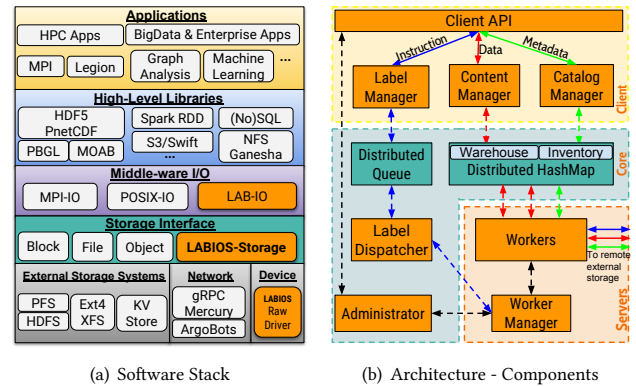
Applications

HPC Apps

BigData & Enterprise Apps

MPI

Legion

Graph Analysis

Machine Learning

...

High-Level Libraries

HDF5 PnetCDF

Spark RDD

(No)SQL

PBGL

MOAB

S3/Swift

...

NFS Ganesha

Middle-ware I/O

MPI-IO

POSIX-IO

LAB-IO

Storage Interface

Block

File

Object

LABIOS-Storage

External Storage Systems

PFS

HDFS

Ext4 XFS

KV Store

Network

gRPC Mercury

ArgoBots

Device

LABIOS Raw Driver

(a) Software Stack

Client API

Instruction

Data

Metadata

Label Manager

Content Manager

Catalog Manager

Client

Distributed Queue

Warehouse

Inventory

Distributed HashMap

Core

Label Dispatcher

Workers

To remote external storage

Administrator

Worker Manager

Servers

(b) Architecture - Components